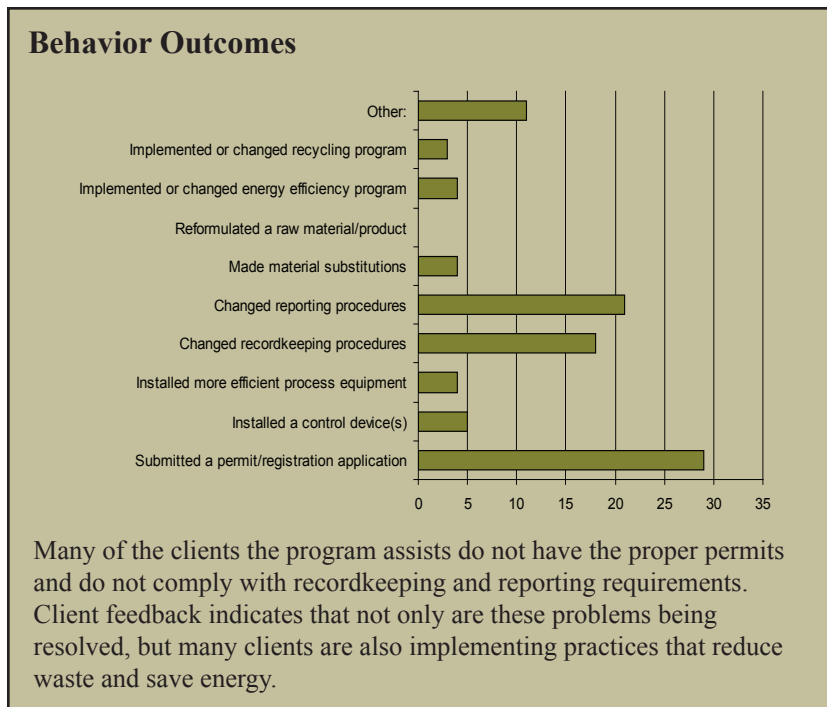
Behavior Outcomes

Other:
Implemented or changed recycling program
Implemented or changed energy efficiency program
Reformulated a raw material/product
Made material substitutions
Changed reporting procedures
Changed recordkeeping procedures
Installed more efficient process equipment
Installed a control device(s)
Submitted a permit/registration application

0 5 10 15 20 25 30 35

Many of the clients the program assists do not have the proper permits and do not comply with recordkeeping and reporting requirements. Client feedback indicates that not only are these problems being resolved, but many clients are also implementing practices that reduce waste and save energy.